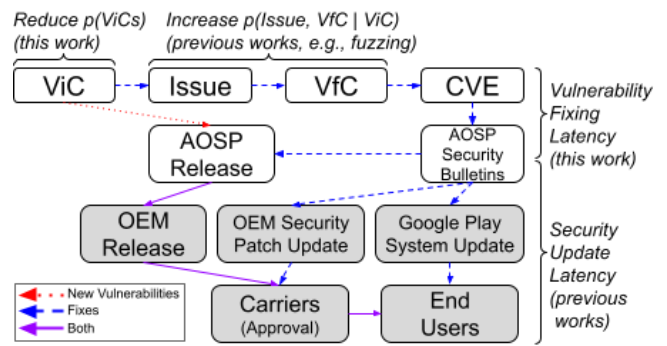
Reduce p(ViCs) (this work)

Increase p(Issue, VfC | ViC) (previous works, e.g., fuzzing)

ViC

Issue

VfC

CVE

Vulnerability Fixing Latency (this work)

AOSP Release

AOSP Security Bulletins

OEM Release

OEM Security Patch Update

Google Play System Update

Security Update Latency (previous works)

Carriers (Approval)

End Users

New Vulnerabilities

Fixes

Both